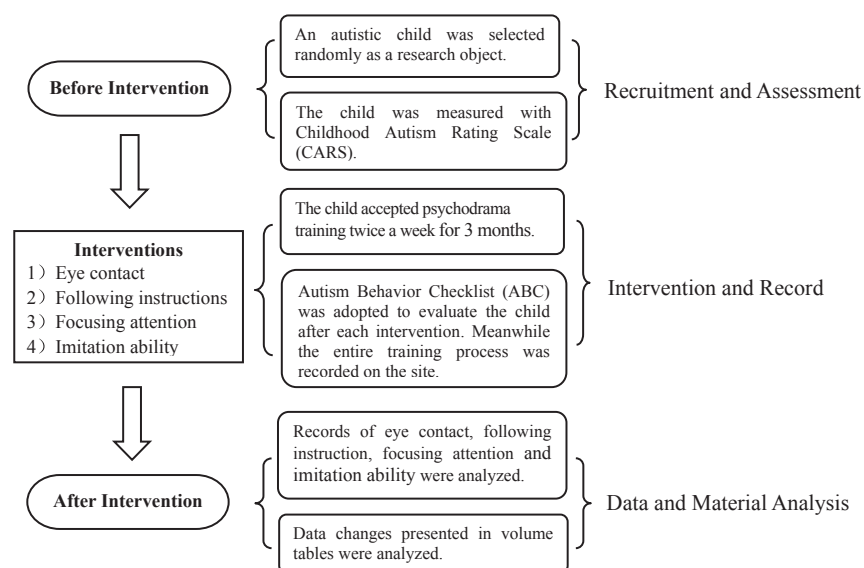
Before Intervention

An autistic child was selected randomly as a research object.

The child was measured with Childhood Autism Rating Scale (CARS).

Recruitment and Assessment

Interventions
1）Eye contact
2）Following instructions
3）Focusing attention
4）Imitation ability

The child accepted psychodrama training twice a week for 3 months.

Autism Behavior Checklist (ABC) was adopted to evaluate the child after each intervention. Meanwhile the entire training process was recorded on the site.

Intervention and Record

After Intervention

Records of eye contact, following instruction, focusing attention and imitation ability were analyzed.

Data changes presented in volume tables were analyzed.

Data and Material Analysis